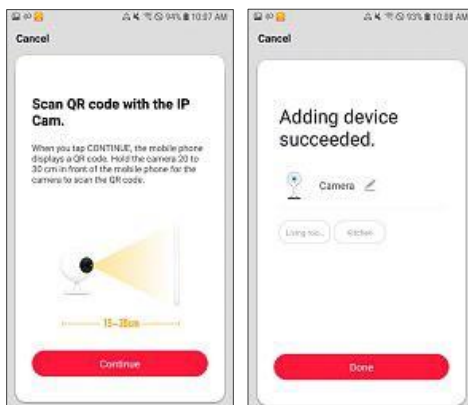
94% 10:07 AM

Cancel

Scan QR code with the IP Cam.

When you tap CONTINUE, the mobile phone displays a QR code. Hold the camera 20 to 30 cm in front of the mobile phone for the camera to scan the QR code.

15~20cm

Continue

93% 10:08 AM

Cancel

Adding device succeeded.

Camera

Living roo... Kitchen

Done